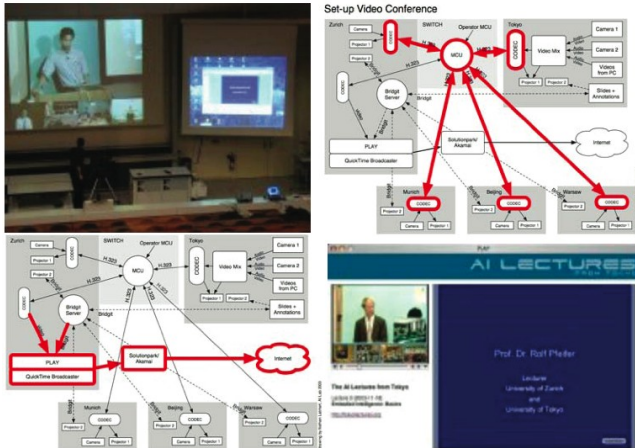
Set-up Video Conference

Zurich
SWITCH
Operator MCU
Tokyo
Camera
Projector 1
Projector 2
CODEC
H.323
MCU
CODEC
Video Mix
Camera 1
Camera 2
Videos from PC
Slides + Annotations
Projector 1
Projector 2
Bridgit Server
Bridgit
PLAY
QuickTime Broadcaster
Solutionpark/ Akamai
Internet
Munich
Beijing
Warsaw
CODEC
Projector 2
Camera
Projector 1

Zurich
SWITCH
Operator MCU
Tokyo
Camera
Projector 1
Projector 2
CODEC
H.323
MCU
CODEC
Video Mix
Camera 1
Camera 2
Videos from PC
Slides + Annotations
Projector 1
Projector 2
Bridgit Server
Bridgit
PLAY
QuickTime Broadcaster
Solutionpark/ Akamai
Internet
Munich
Beijing
Warsaw
CODEC
Projector 2
Camera
Projector 1

PLAY
AI LECTURES
Prof. Dr. Rolf Pfeifer
University of Zurich
and
University of Tokyo
The AI Lectures from Tokyo
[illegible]